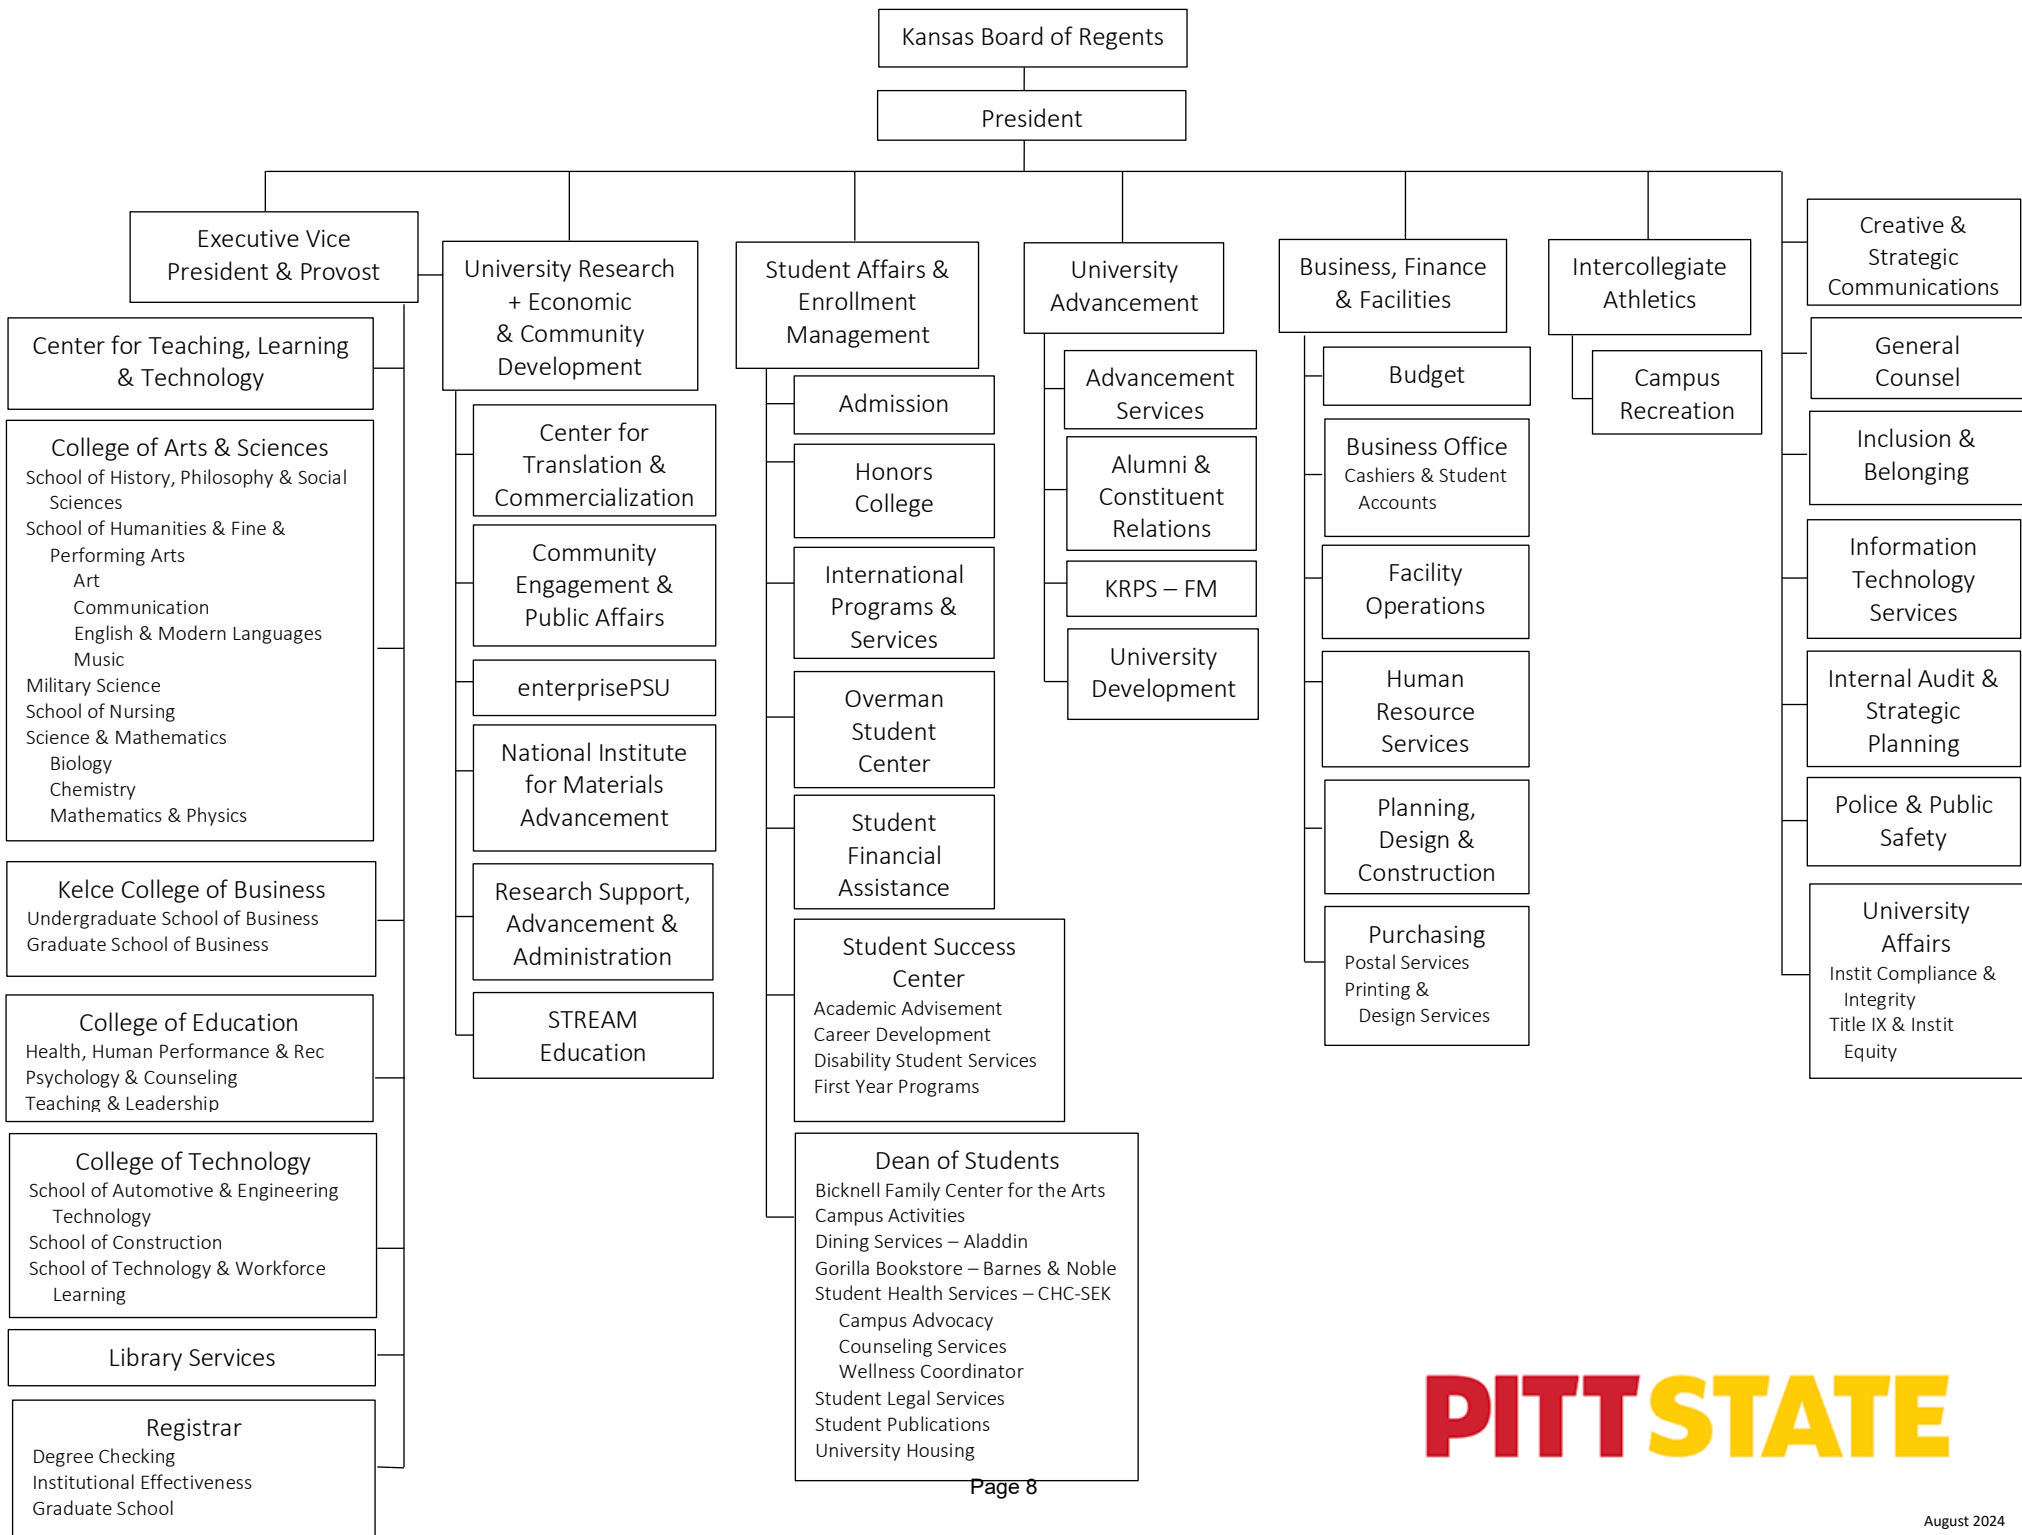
Kansas Board of Regents

President

Executive Vice President & Provost

Center for Teaching, Learning & Technology

College of Arts & Sciences
School of History, Philosophy & Social Sciences
School of Humanities & Fine & Performing Arts
Art
Communication
English & Modern Languages
Music
Military Science
School of Nursing
Science & Mathematics
Biology
Chemistry
Mathematics & Physics

Kelce College of Business
Undergraduate School of Business
Graduate School of Business

College of Education
Health, Human Performance & Rec
Psychology & Counseling
Teaching & Leadership

College of Technology
School of Automotive & Engineering Technology
School of Construction
School of Technology & Workforce Learning

Library Services

Registrar
Degree Checking
Institutional Effectiveness
Graduate School

University Research + Economic & Community Development

Center for Translation & Commercialization

Community Engagement & Public Affairs

enterprisePSU

National Institute for Materials Advancement

Research Support, Advancement & Administration

STREAM Education

Student Affairs & Enrollment Management

Admission

Honors College

International Programs & Services

Overman Student Center

Student Financial Assistance

Student Success Center
Academic Advisement
Career Development
Disability Student Services
First Year Programs

Dean of Students
Bicknell Family Center for the Arts
Campus Activities
Dining Services – Aladdin
Gorilla Bookstore – Barnes & Noble
Student Health Services – CHC-SEK
Campus Advocacy
Counseling Services
Wellness Coordinator
Student Legal Services
Student Publications
University Housing

University Advancement

Advancement Services

Alumni & Constituent Relations

KRPS – FM

University Development

Business, Finance & Facilities

Budget

Business Office
Cashiers & Student Accounts

Facility Operations

Human Resource Services

Planning, Design & Construction

Purchasing
Postal Services
Printing & Design Services

Intercollegiate Athletics

Campus Recreation

Creative & Strategic Communications

General Counsel

Inclusion & Belonging

Information Technology Services

Internal Audit & Strategic Planning

Police & Public Safety

University Affairs
Instit Compliance & Integrity
Title IX & Instit Equity

PITTSTATE

Page 8

August 2024